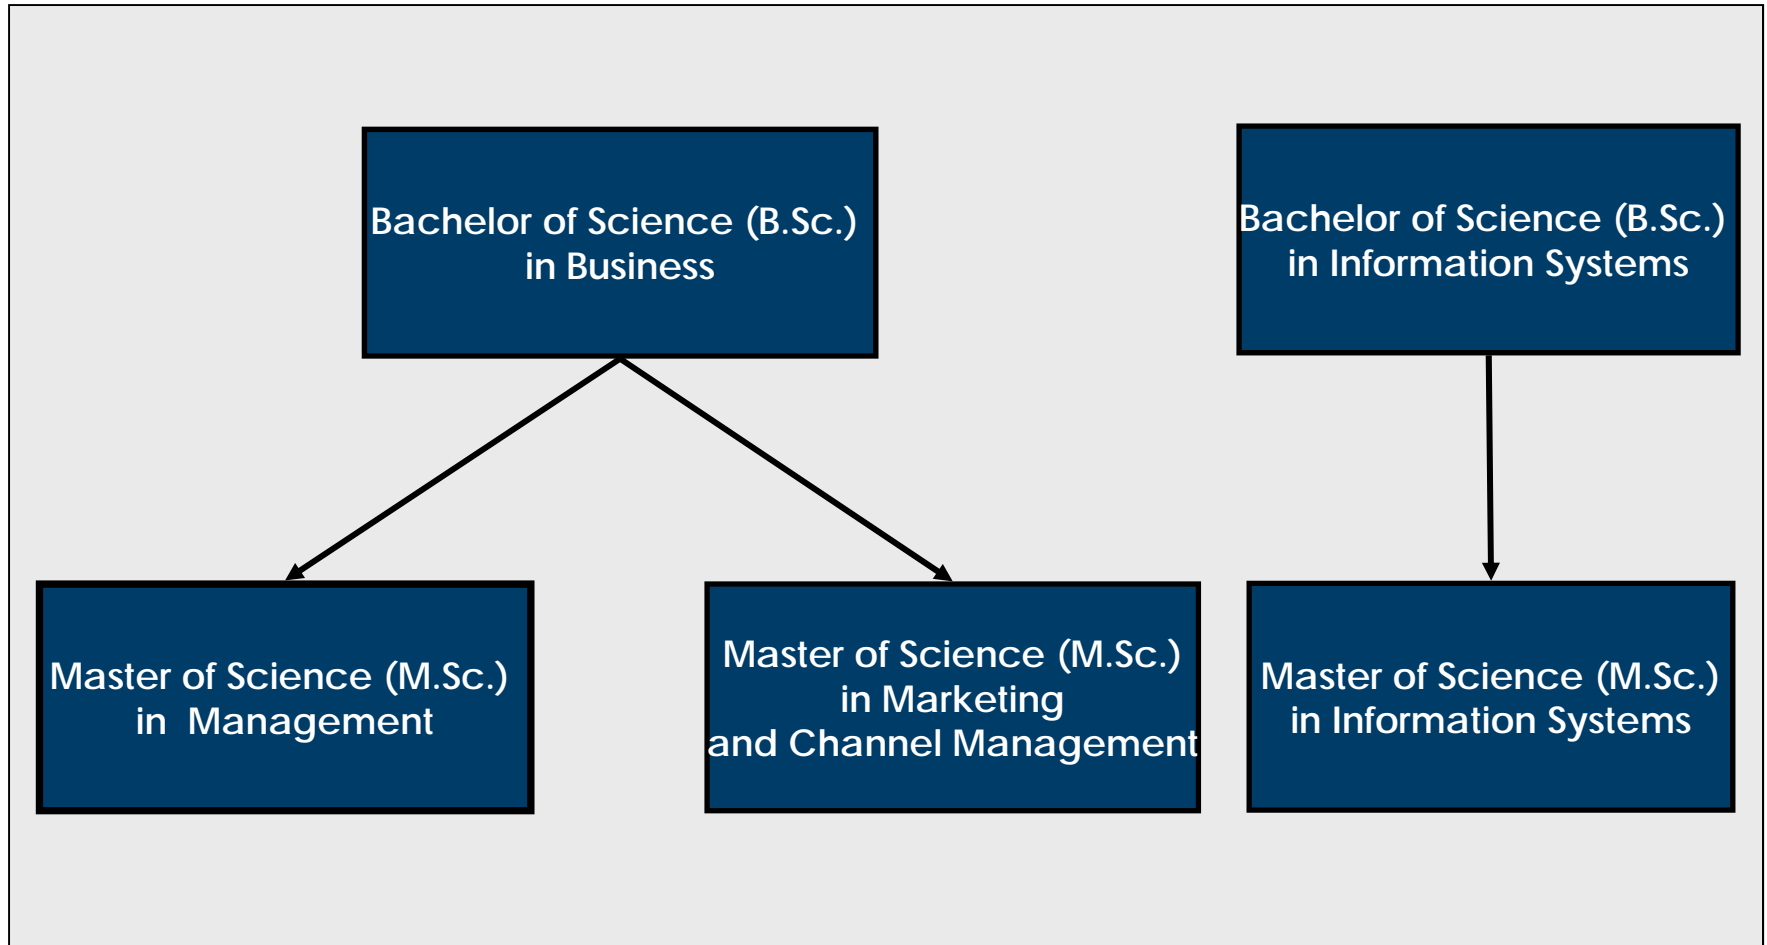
Bachelor of Science (B.Sc.) in Business

Bachelor of Science (B.Sc.) in Information Systems

Master of Science (M.Sc.) in Management

Master of Science (M.Sc.) in Marketing and Channel Management

Master of Science (M.Sc.) in Information Systems